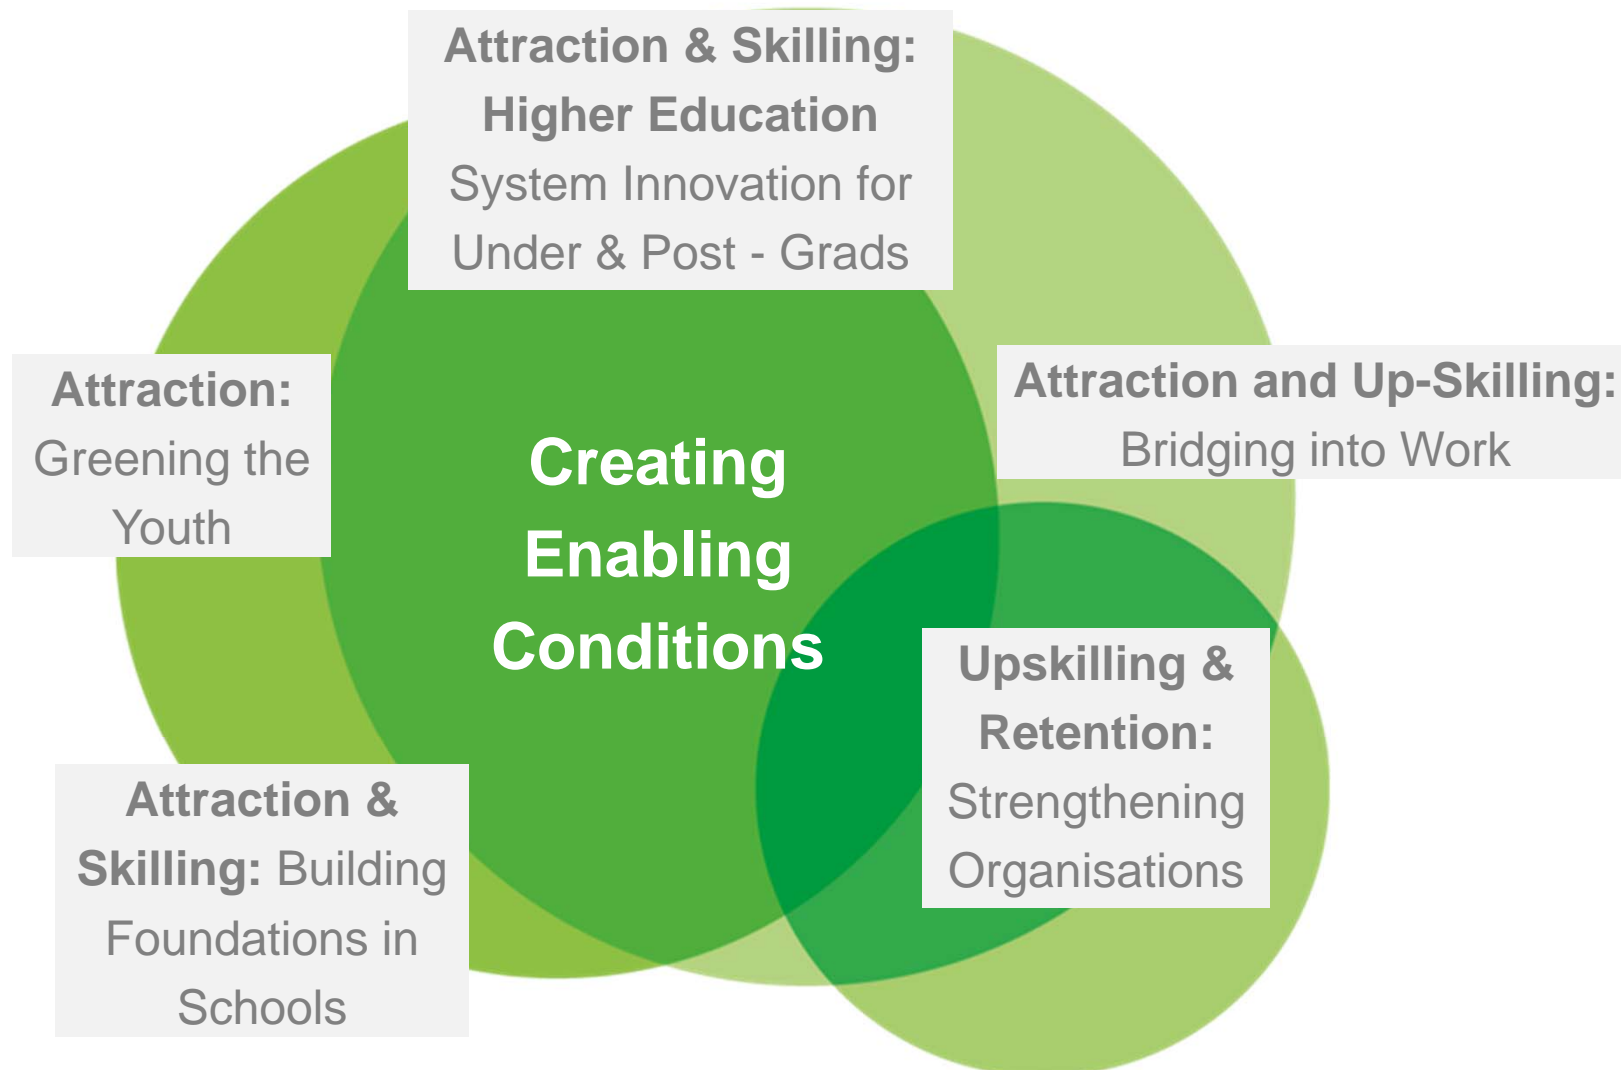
Attraction & Skilling: Higher Education
System Innovation for Under & Post - Grads

Attraction: Greening the Youth

Creating Enabling Conditions

Attraction and Up-Skilling:
Bridging into Work

Upskilling & Retention: Strengthening Organisations

Attraction & Skilling: Building Foundations in Schools